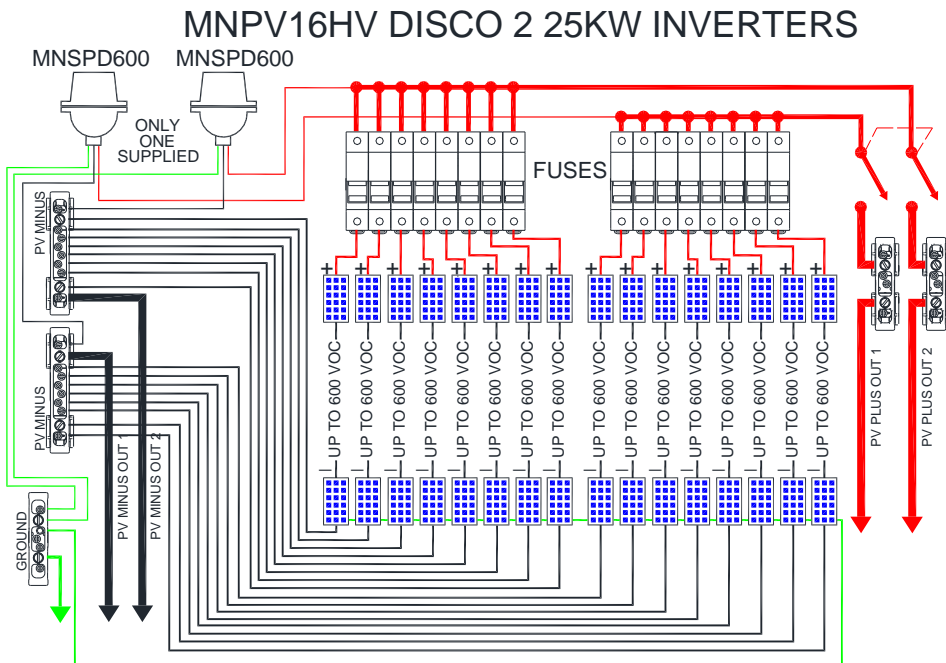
MNPV16HV DISCO 2 25KW INVERTERS

MNSPD600

MNSPD600

ONLY ONE SUPPLIED

FUSES

PV MINUS

PV MINUS

GROUND

PV MINUS OUT 1

PV MINUS OUT 2

PV PLUS OUT 1

PV PLUS OUT 2

+ + + + + + + + + + + + + + + +

UP TO 600 VOC

UP TO 600 VOC

UP TO 600 VOC

UP TO 600 VOC

UP TO 600 VOC

UP TO 600 VOC

UP TO 600 VOC

UP TO 600 VOC

UP TO 600 VOC

UP TO 600 VOC

UP TO 600 VOC

UP TO 600 VOC

UP TO 600 VOC

UP TO 600 VOC

UP TO 600 VOC

UP TO 600 VOC

– – – – – – – – – – – – – – – –